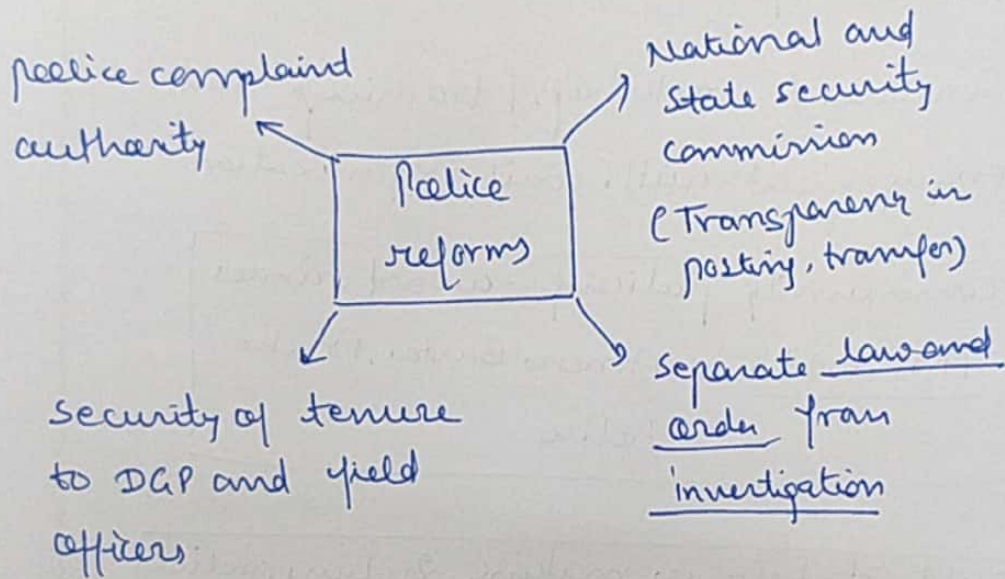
Police reforms

police complaint authority

National and State security commision (Transparency in posting, transfer)

security of tenure to DGP and field officers

Separate law and order from investigation